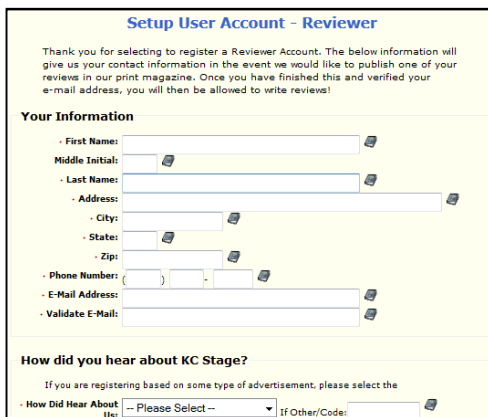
Setup User Account - Reviewer

Thank you for selecting to register a Reviewer Account. The below information will give us your contact information in the event we would like to publish one of your reviews in our print magazine. Once you have finished this and verified your e-mail address, you will then be allowed to write reviews!

Your Information

· First Name:

Middle Initial:

· Last Name:

· Address:

· City:

· State:

· Zip:

· Phone Number: ( ) -

· E-Mail Address:

· Validate E-Mail:

How did you hear about KC Stage?

If you are registering based on some type of advertisement, please select the

· How Did Hear About Us: -- Please Select -- If Other/Code: